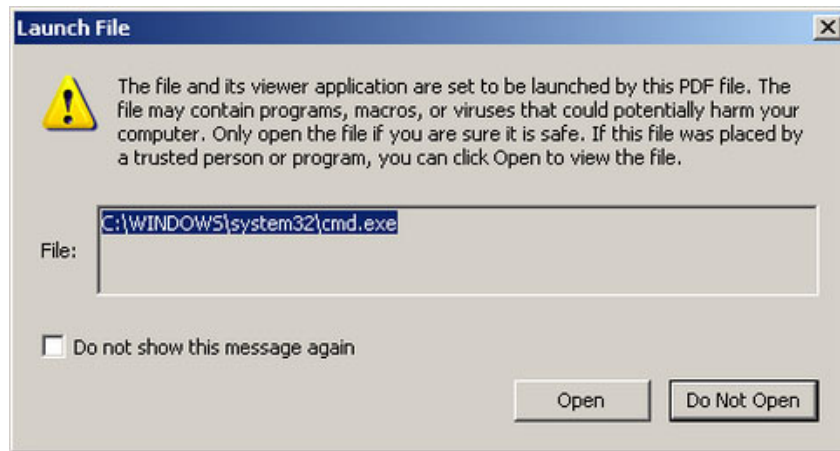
Launch File

The file and its viewer application are set to be launched by this PDF file. The file may contain programs, macros, or viruses that could potentially harm your computer. Only open the file if you are sure it is safe. If this file was placed by a trusted person or program, you can click Open to view the file.

File: C:\WINDOWS\system32\cmd.exe

Do not show this message again

Open

Do Not Open